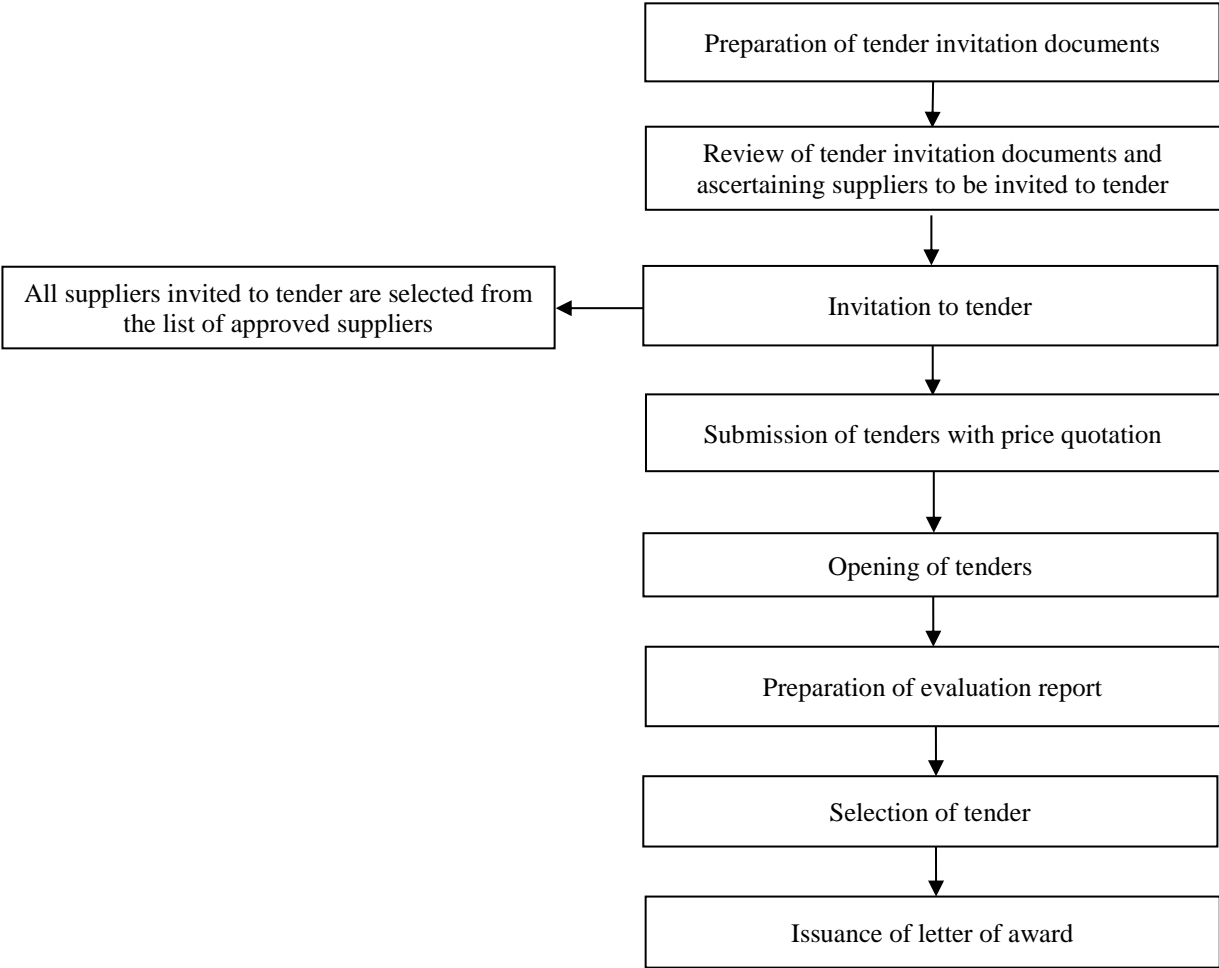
Preparation of tender invitation documents

Review of tender invitation documents and ascertaining suppliers to be invited to tender

Invitation to tender

All suppliers invited to tender are selected from the list of approved suppliers

Submission of tenders with price quotation

Opening of tenders

Preparation of evaluation report

Selection of tender

Issuance of letter of award